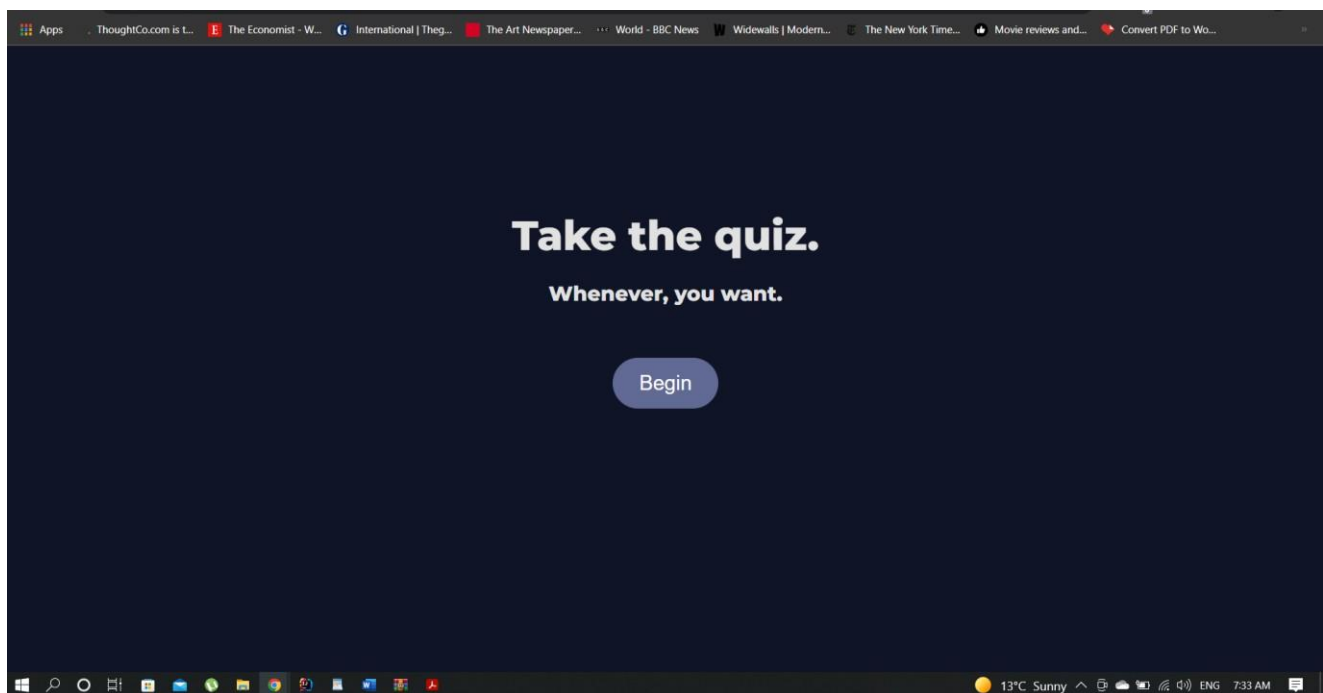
Apps ThoughtCo.com is t... The Economist - W... International | Theg... The Art Newspaper... World - BBC News Widewalls | Modern... The New York Time... Movie reviews and... Convert PDF to Wo...

Take the quiz.

Whenever, you want.

Begin

13°C Sunny ENG 7:33 AM